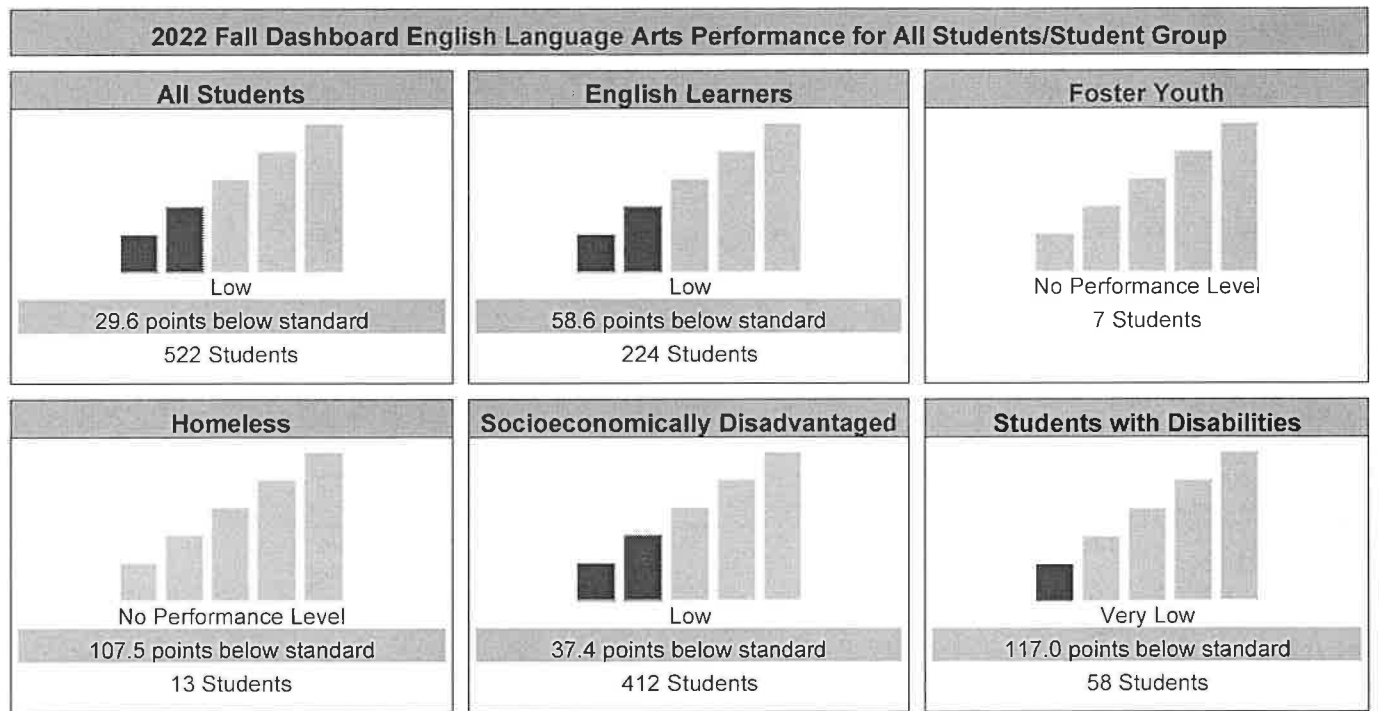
2022 Fall Dashboard English Language Arts Performance for All Students/Student Group

All Students

Low

29.6 points below standard

522 Students

English Learners

Low

58.6 points below standard

224 Students

Foster Youth

No Performance Level

7 Students

Homeless

No Performance Level

107.5 points below standard

13 Students

Socioeconomically Disadvantaged

Low

37.4 points below standard

412 Students

Students with Disabilities

Very Low

117.0 points below standard

58 Students